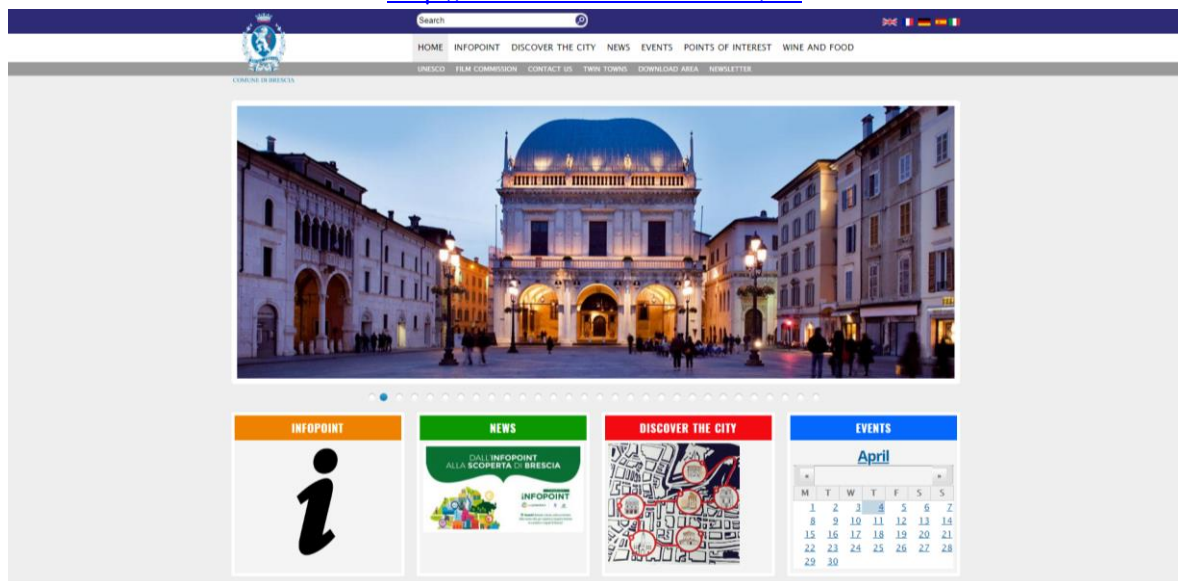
Search

COMUNE DI BRESCIA

HOME INFOPOINT DISCOVER THE CITY NEWS EVENTS POINTS OF INTEREST WINE AND FOOD

UNESCO FILM COMMISSION CONTACT US TWIN TOWNS DOWNLOAD AREA NEWSLETTER

INFOPOINT

NEWS

DALL'INFOPOINT ALLA SCOPERTA DI BRESCIA

INFOPOINT

DISCOVER THE CITY

EVENTS

April

«

»

| M | T | W | T | F | S | S |
|---|---|---|---|---|---|---|
| 1 | 2 | 3 | 4 | 5 | 6 | 7 |
| 8 | 9 | 10 | 11 | 12 | 13 | 14 |
| 15 | 16 | 17 | 18 | 19 | 20 | 21 |
| 22 | 23 | 24 | 25 | 26 | 27 | 28 |
| 29 | 30 | | | | | |